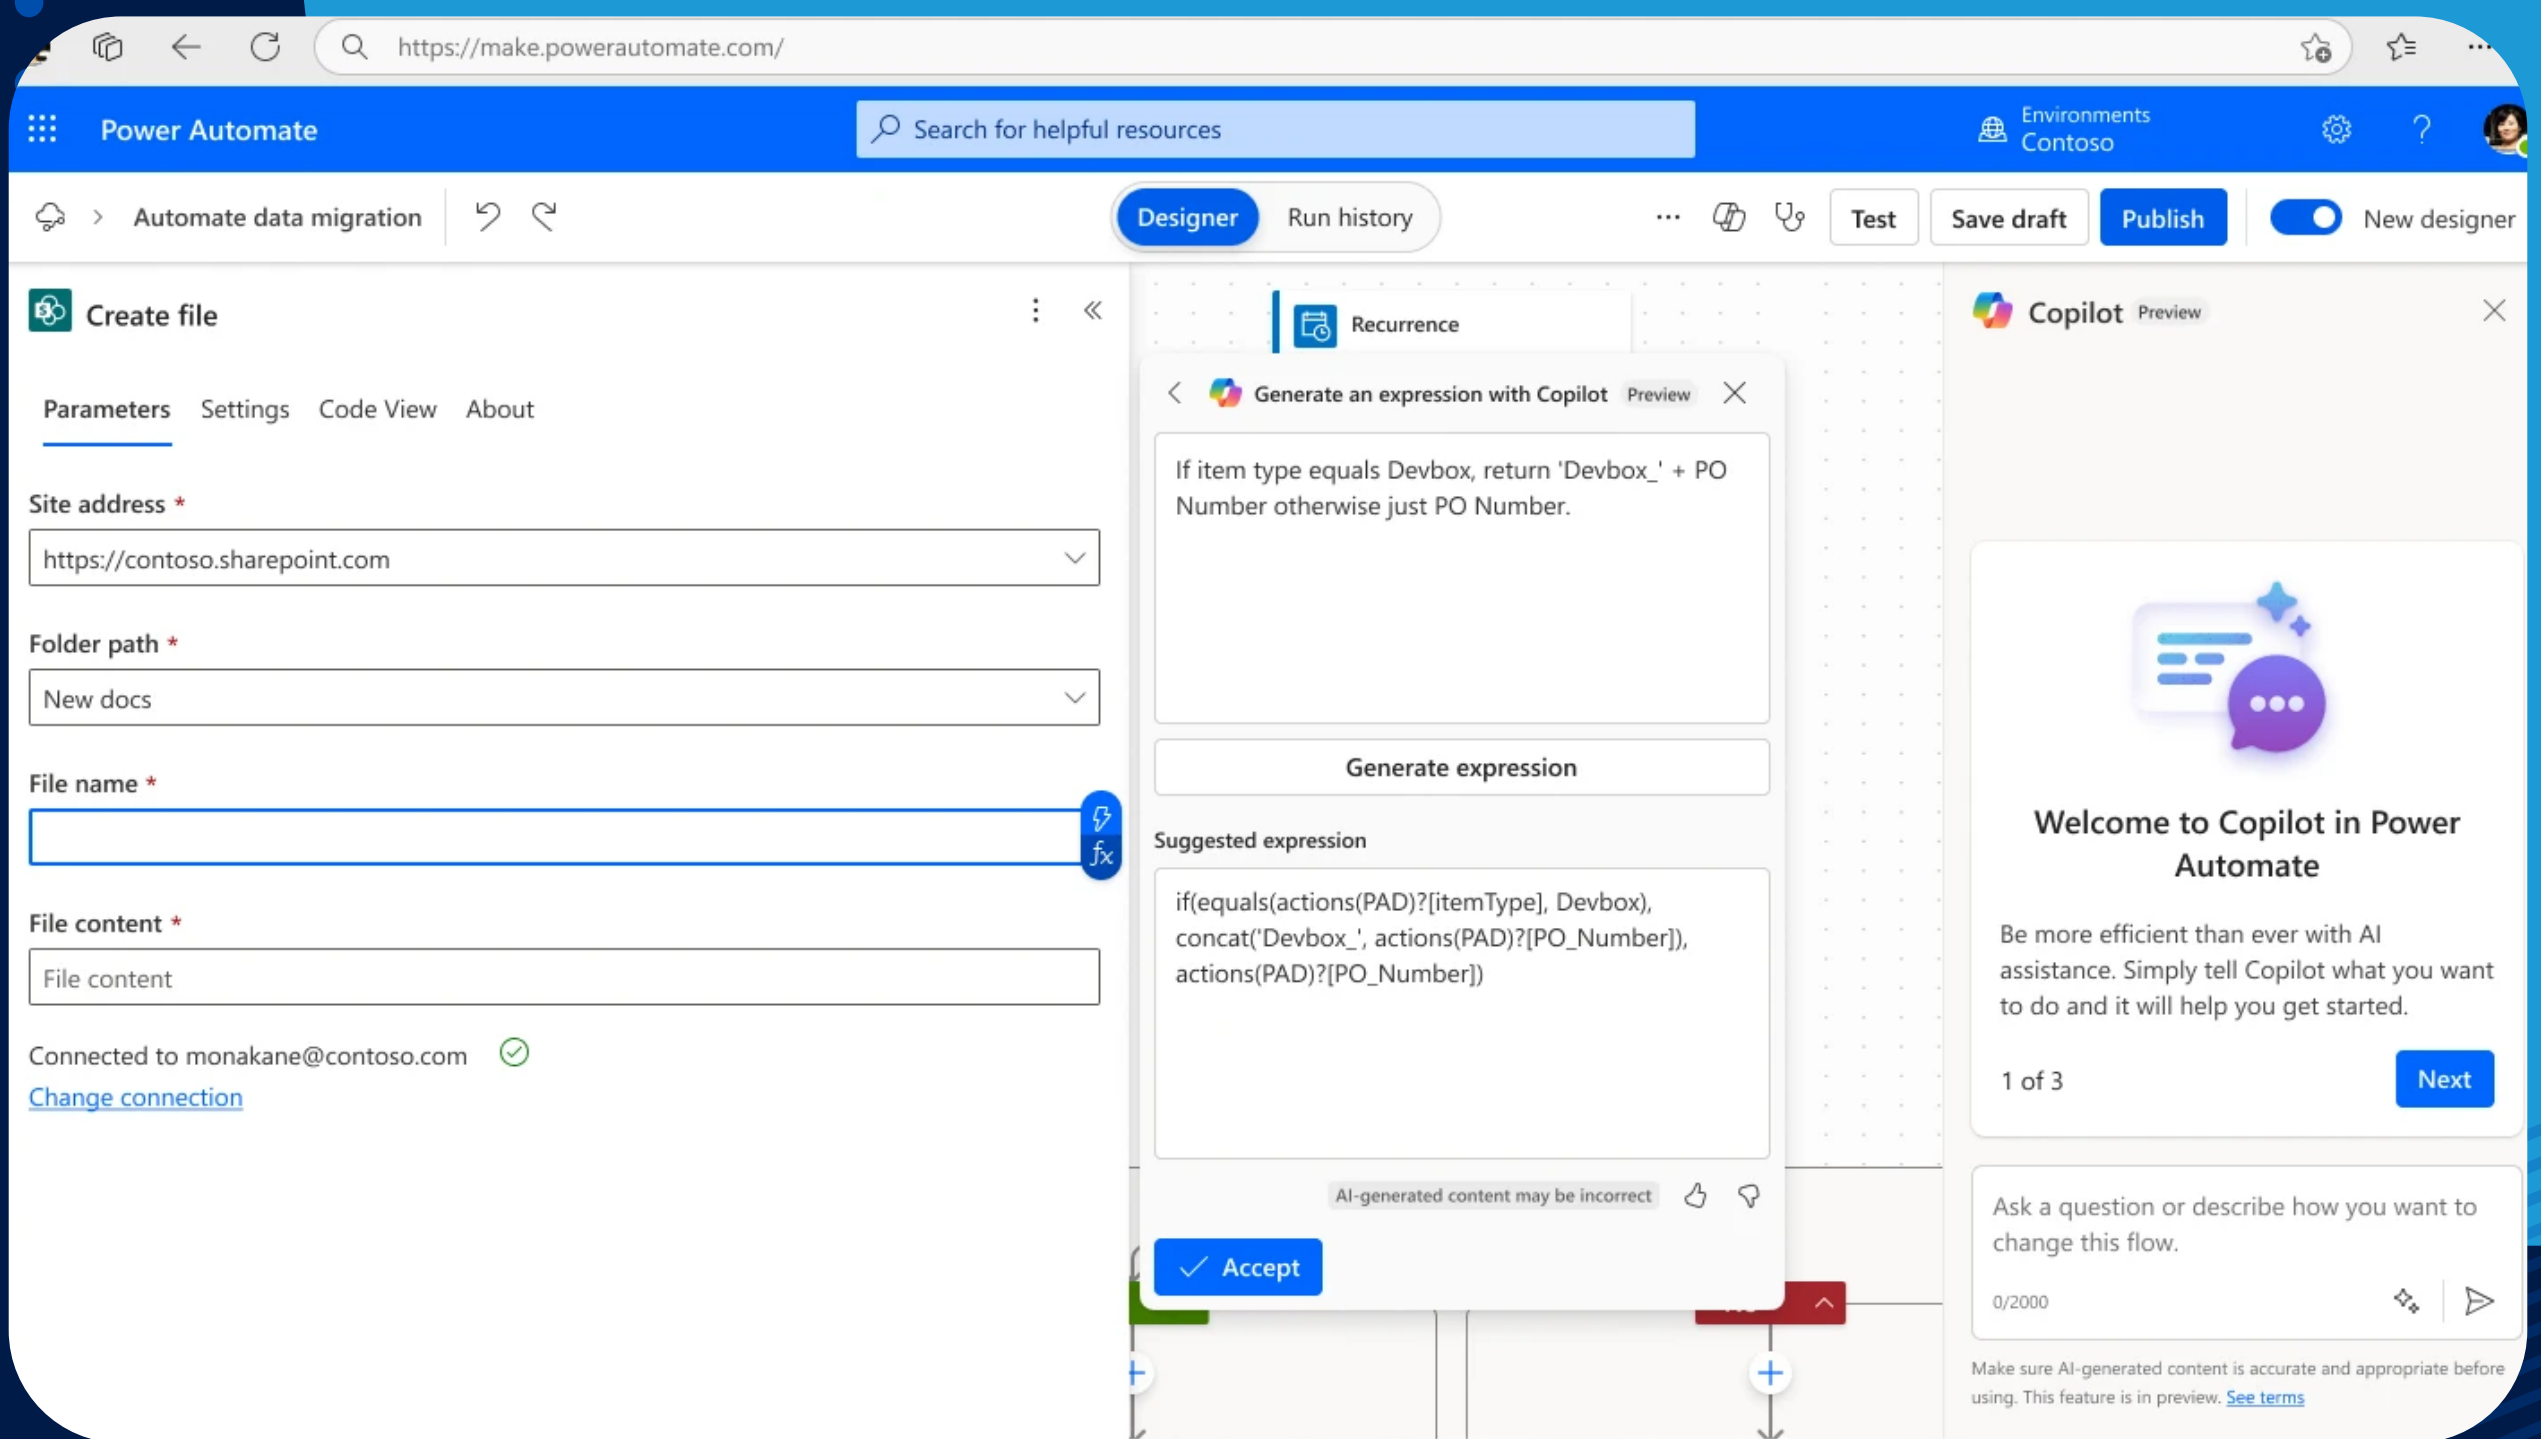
https://make.powerautomate.com/

Power Automate

Search for helpful resources

Environments
Contoso

Automate data migration

Designer Run history

Test Save draft Publish New designer

Create file

Parameters Settings Code View About

Site address *

https://contoso.sharepoint.com

Folder path *

New docs

File name *

File content *

File content

Connected to monakane@contoso.com

Change connection

Recurrence

Generate an expression with Copilot Preview

If item type equals Devbox, return 'Devbox_' + PO Number otherwise just PO Number.

Generate expression

Suggested expression

if(equals(actions(PAD)?[itemType], Devbox), concat('Devbox_', actions(PAD)?[PO_Number]), actions(PAD)?[PO_Number])

AI-generated content may be incorrect

Accept

Copilot Preview

Welcome to Copilot in Power Automate

Be more efficient than ever with AI assistance. Simply tell Copilot what you want to do and it will help you get started.

1 of 3

Next

Ask a question or describe how you want to change this flow.

0/2000

Make sure AI-generated content is accurate and appropriate before using. This feature is in preview. See terms